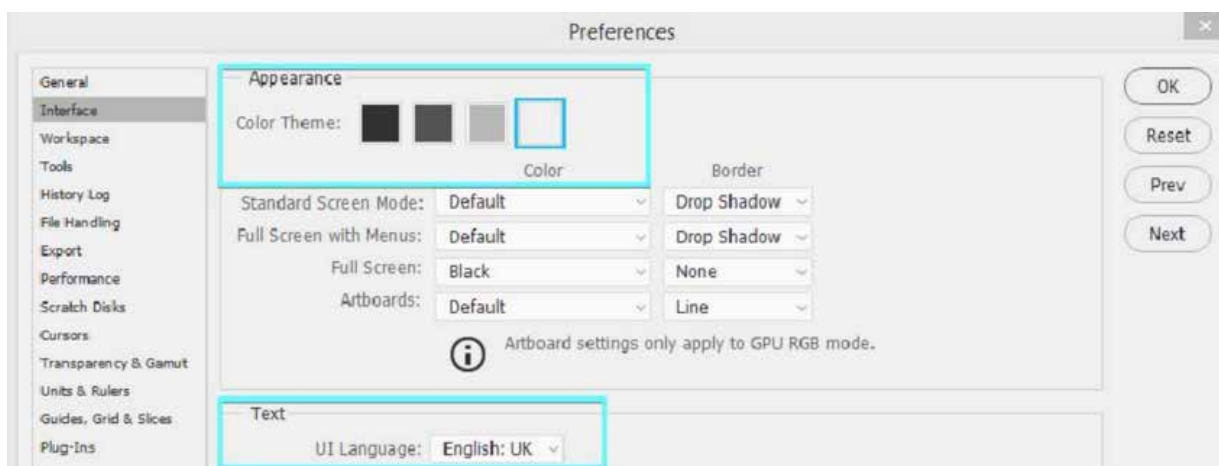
Preferences

General
Interface
Workspace
Tools
History Log
File Handling
Export
Performance
Scratch Disks
Cursors
Transparency & Gamut
Units & Rulers
Guides, Grid & Slices
Plug-Ins

Appearance

Color Theme:

| | Color | Border |
|---|---|---|
| Standard Screen Mode: | Default | Drop Shadow |
| Full Screen with Menus: | Default | Drop Shadow |
| Full Screen: | Black | None |
| Artboards: | Default | Line |

Artboard settings only apply to GPU RGB mode.

Text

UI Language: English: UK

OK
Reset
Prev
Next